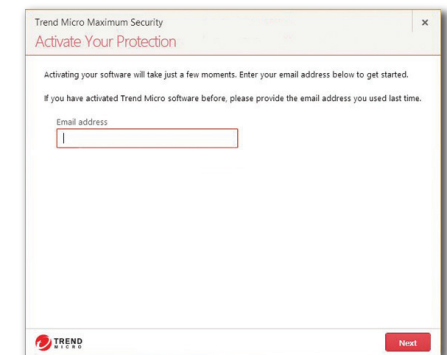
Trend Micro Maximum Security

Activate Your Protection

×

Activating your software will take just a few moments. Enter your email address below to get started.

If you have activated Trend Micro software before, please provide the email address you used last time.

Email address

TREND MICRO

Next